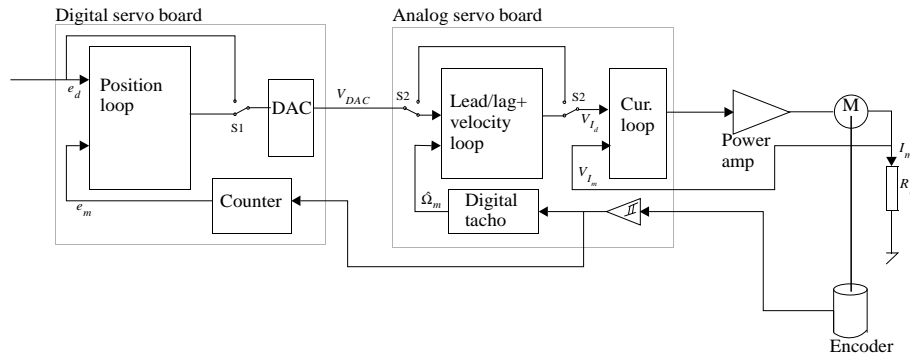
Digital servo board

Analog servo board

$e_d$

Position loop

S1

DAC

$V_{DAC}$

S2

Lead/lag+ velocity loop

S2

$V_{I_d}$

Cur. loop

Power amp

M

$V_{I_m}$

$I_n$

$R$

Counter

$e_m$

$\hat{\Omega}_m$

Digital tacho

Encoder